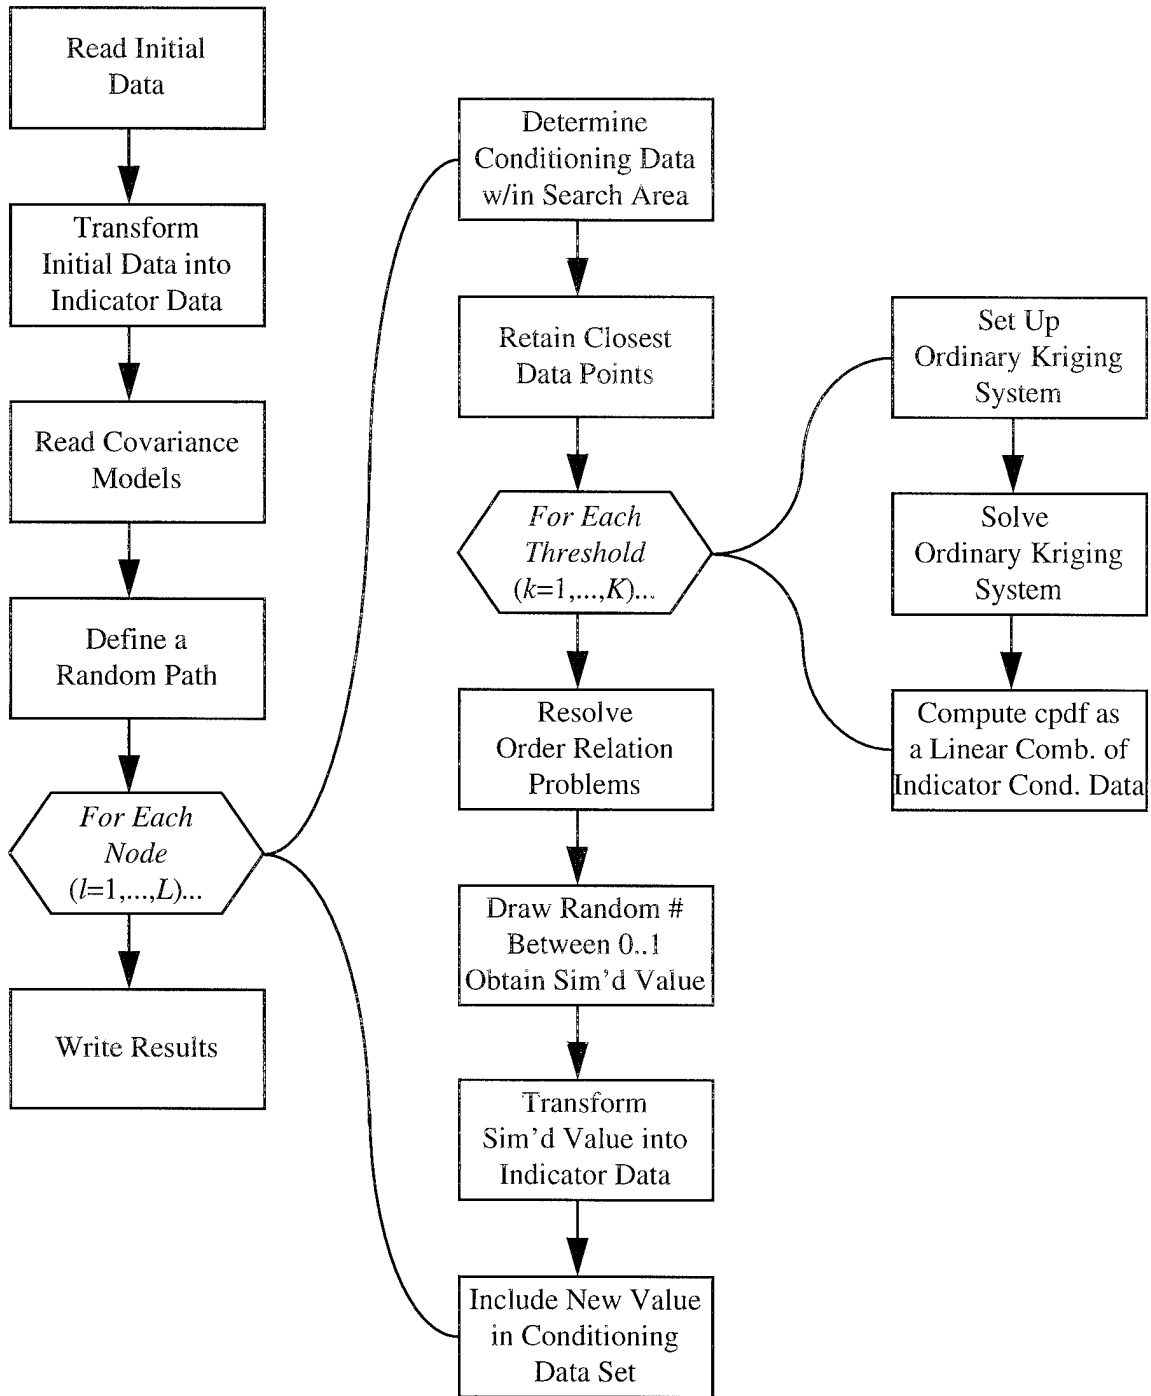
Read Initial Data

Transform Initial Data into Indicator Data

Read Covariance Models

Define a Random Path

For Each Node ($l$=1,...,$L$)...

Write Results

Determine Conditioning Data w/in Search Area

Retain Closest Data Points

For Each Threshold ($k$=1,...,$K$)...

Resolve Order Relation Problems

Draw Random # Between 0..1 Obtain Sim'd Value

Transform Sim'd Value into Indicator Data

Include New Value in Conditioning Data Set

Set Up Ordinary Kriging System

Solve Ordinary Kriging System

Compute cpdf as a Linear Comb. of Indicator Cond. Data